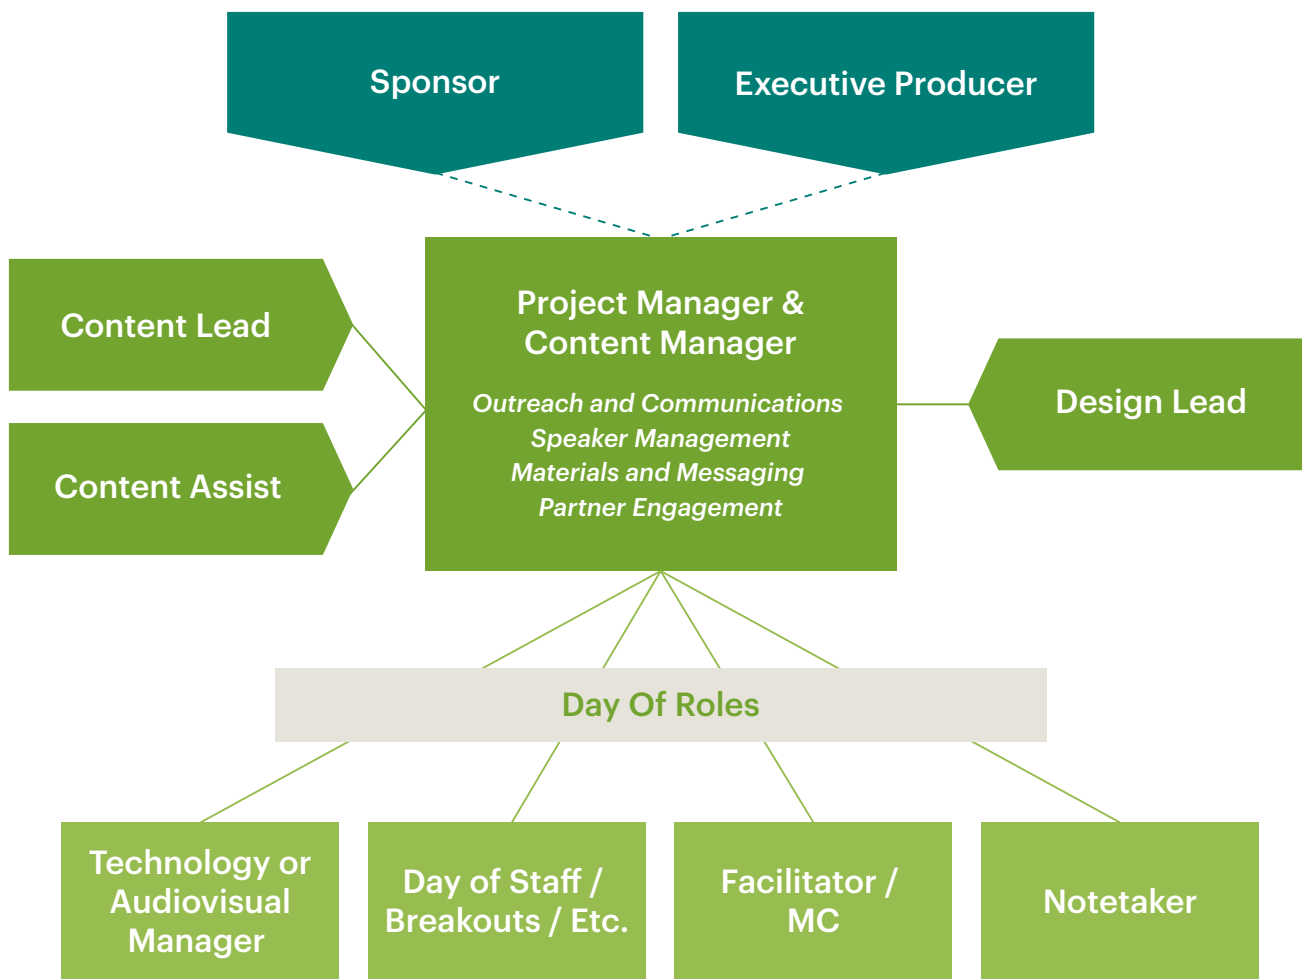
Sponsor

Executive Producer

Content Lead

Content Assist

Project Manager & Content Manager

Outreach and Communications
Speaker Management
Materials and Messaging
Partner Engagement

Design Lead

Day Of Roles

Technology or Audiovisual Manager

Day of Staff / Breakouts / Etc.

Facilitator / MC

Notetaker